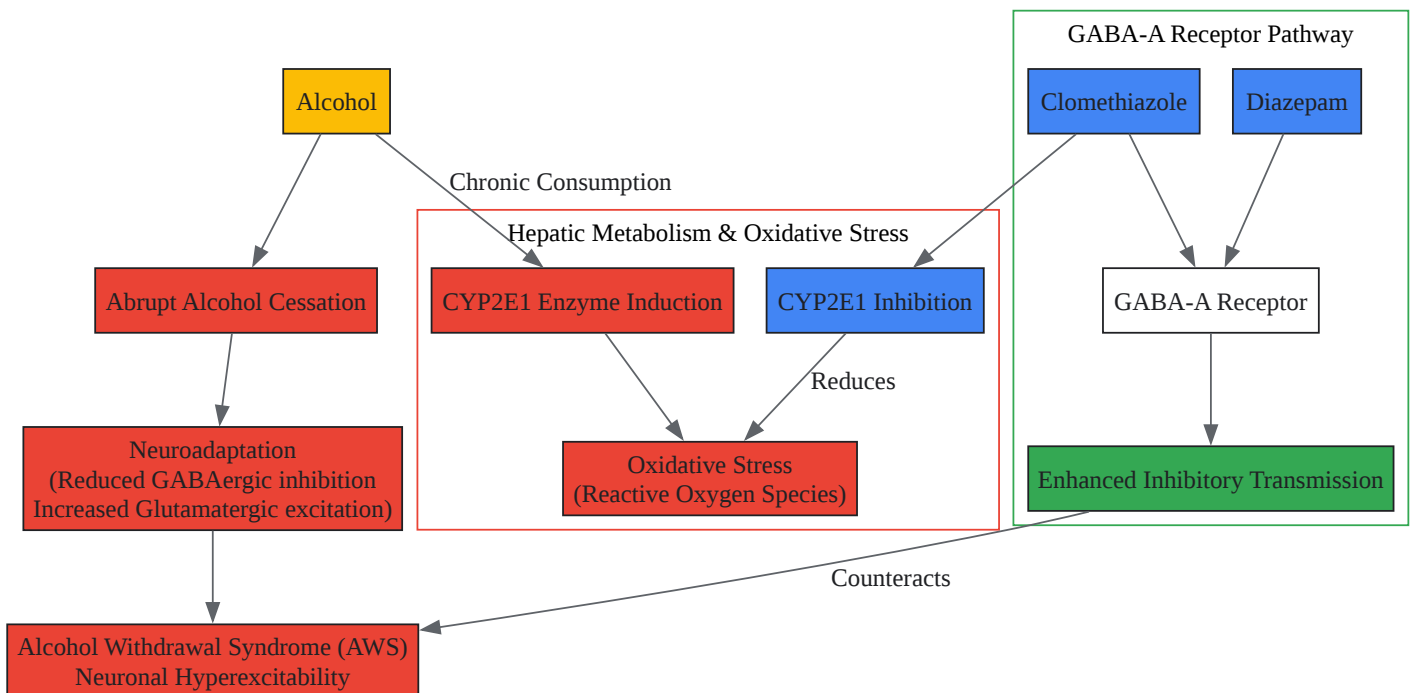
GABA-A Receptor Pathway

Alcohol

Clomethiazole

Diazepam

Chronic Consumption

Hepatic Metabolism & Oxidative Stress

Abrupt Alcohol Cessation

CYP2E1 Enzyme Induction

CYP2E1 Inhibition

GABA-A Receptor

Reduces

Neuroadaptation
(Reduced GABAergic inhibition
Increased Glutamatergic excitation)

Oxidative Stress
(Reactive Oxygen Species)

Enhanced Inhibitory Transmission

Counteracts

Alcohol Withdrawal Syndrome (AWS)
Neuronal Hyperexcitability